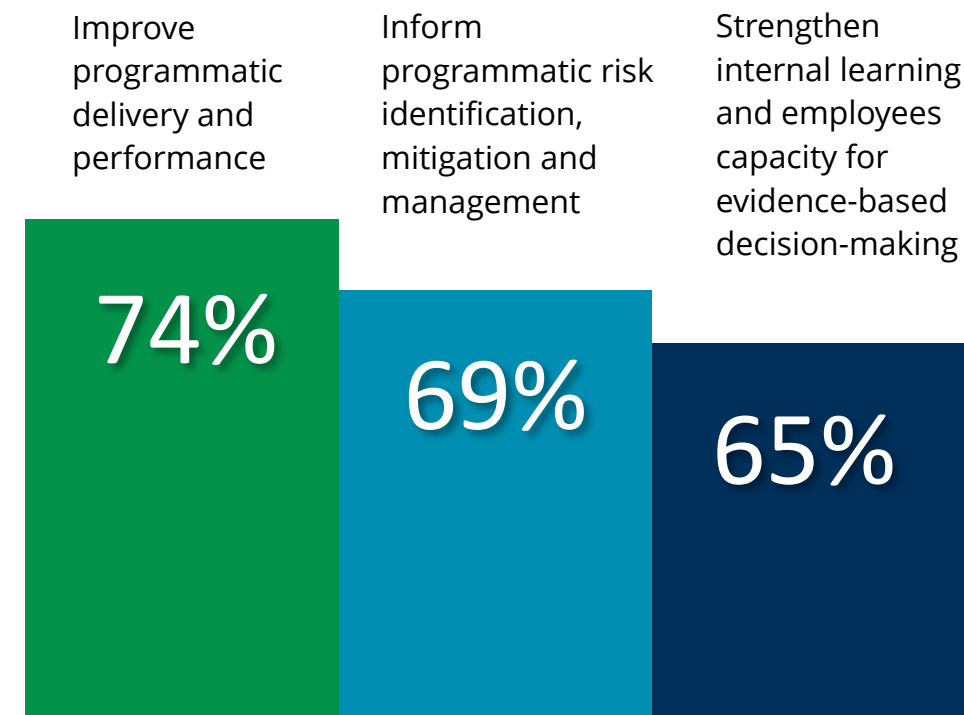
Improve programmatic delivery and performance

74%

Inform programmatic risk identification, mitigation and management

69%

Strengthen internal learning and employees capacity for evidence-based decision-making

65%